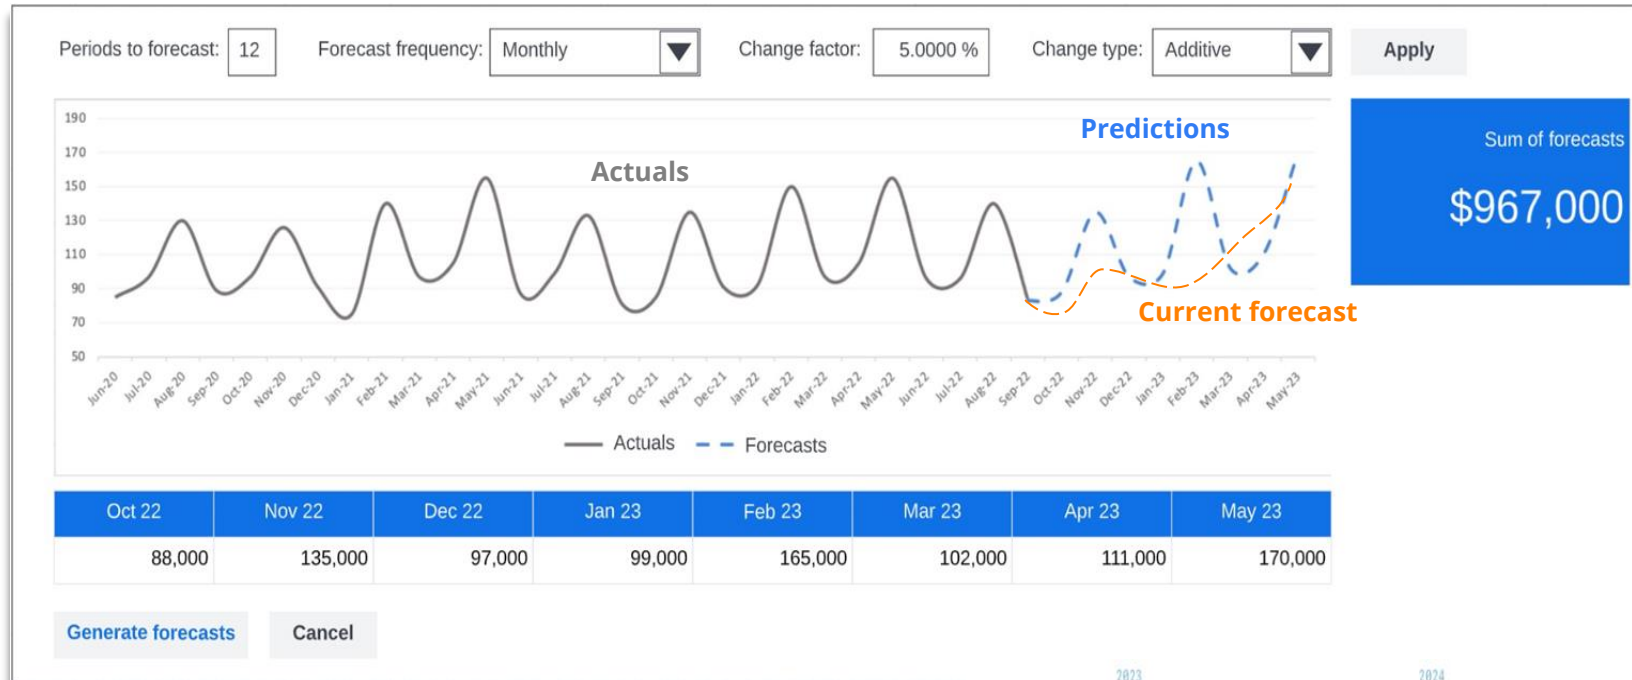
Periods to forecast: 12 Forecast frequency: Monthly Change factor: 5.0000 % Change type: Additive Apply

Predictions

Actuals

Sum of forecasts

$967,000

190
170
150
130
110
90
70
50

Current forecast

Jun-20 Jul-20 Aug-20 Sep-20 Oct-20 Nov-20 Dec-20 Jan-21 Feb-21 Mar-21 Apr-21 May-21 Jun-21 Jul-21 Aug-21 Sep-21 Oct-21 Nov-21 Dec-21 Jan-22 Feb-22 Mar-22 Apr-22 May-22 Jun-22 Jul-22 Aug-22 Sep-22 Oct-22 Nov-22 Dec-22 Jan-23 Feb-23 Mar-23 Apr-23 May-23

Actuals Forecasts

| Oct 22 | Nov 22 | Dec 22 | Jan 23 | Feb 23 | Mar 23 | Apr 23 | May 23 |
|---|---|---|---|---|---|---|---|
| 88,000 | 135,000 | 97,000 | 99,000 | 165,000 | 102,000 | 111,000 | 170,000 |

Generate forecasts Cancel

2023 2024